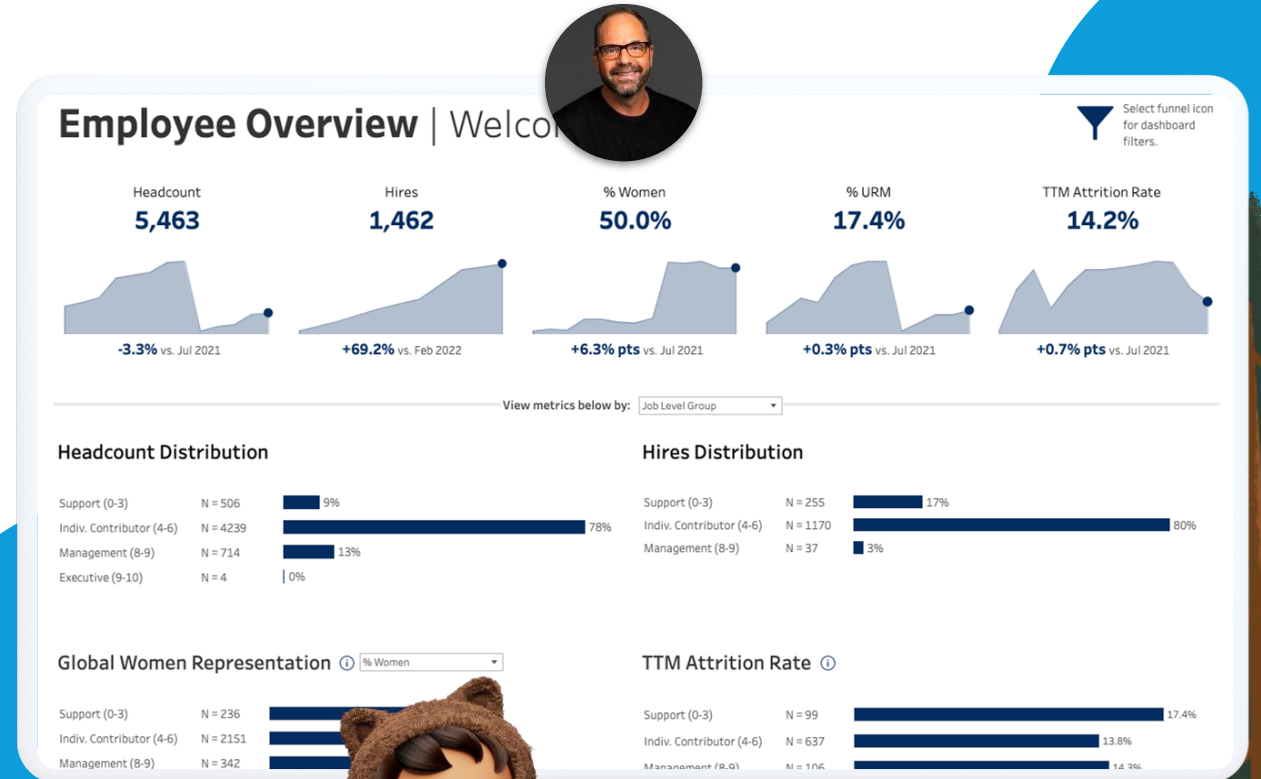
Employee Overview | Welco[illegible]

Select funnel icon for dashboard filters.

Headcount
5,463
-3.3% vs. Jul 2021

Hires
1,462
+69.2% vs. Feb 2022

% Women
50.0%
+6.3% pts vs. Jul 2021

% URM
17.4%
+0.3% pts vs. Jul 2021

TTM Attrition Rate
14.2%
+0.7% pts vs. Jul 2021

View metrics below by: Job Level Group

Headcount Distribution

| | | |
|---|---|---|
| Support (0-3) | N = 506 | 9% |
| Indiv. Contributor (4-6) | N = 4239 | 78% |
| Management (8-9) | N = 714 | 13% |
| Executive (9-10) | N = 4 | 0% |

Hires Distribution

| | | |
|---|---|---|
| Support (0-3) | N = 255 | 17% |
| Indiv. Contributor (4-6) | N = 1170 | 80% |
| Management (8-9) | N = 37 | 3% |

Global Women Representation % Women

| | |
|---|---|
| Support (0-3) | N = 236 |
| Indiv. Contributor (4-6) | N = 2151 |
| Management (8-9) | N = 342 |

TTM Attrition Rate

| | | |
|---|---|---|
| Support (0-3) | N = 99 | 17.4% |
| Indiv. Contributor (4-6) | N = 637 | 13.8% |
| Management (8-9) | N = 106 | 14.3% |